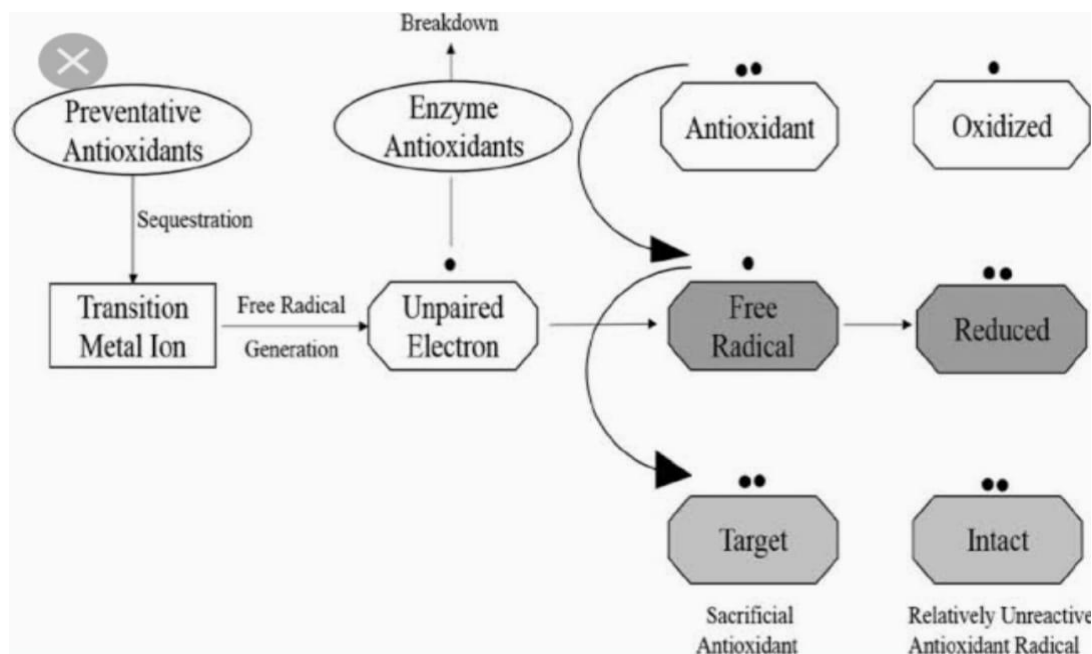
Breakdown

Preventative Antioxidants

Enzyme Antioxidants

Antioxidant

Oxidized

Sequestration

Transition Metal Ion

Free Radical Generation

Unpaired Electron

Free Radical

Reduced

Target

Intact

Sacrificial Antioxidant

Relatively Unreactive Antioxidant Radical